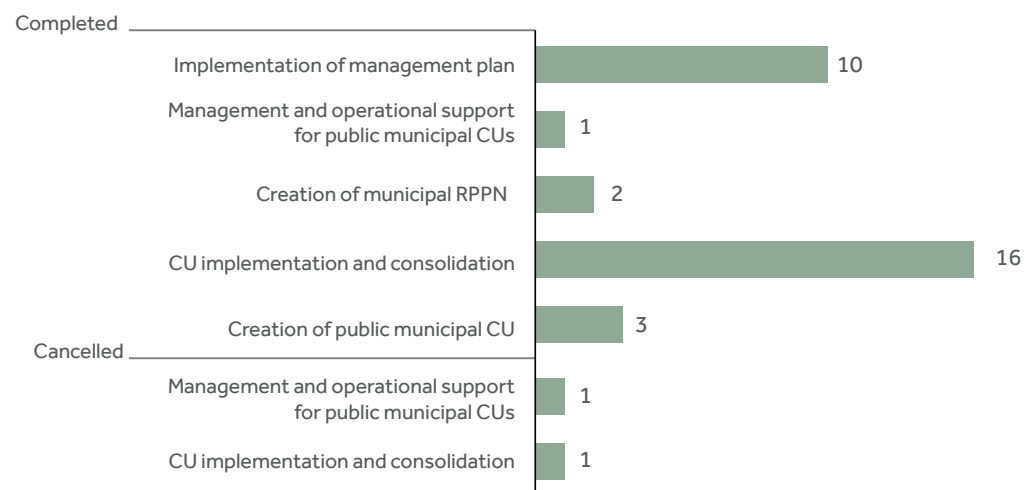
Completed

Implementation of management plan 10

Management and operational support for public municipal CUs 1

Creation of municipal RPPN 2

CU implementation and consolidation 16

Creation of public municipal CU 3

Cancelled

Management and operational support for public municipal CUs 1

CU implementation and consolidation 1